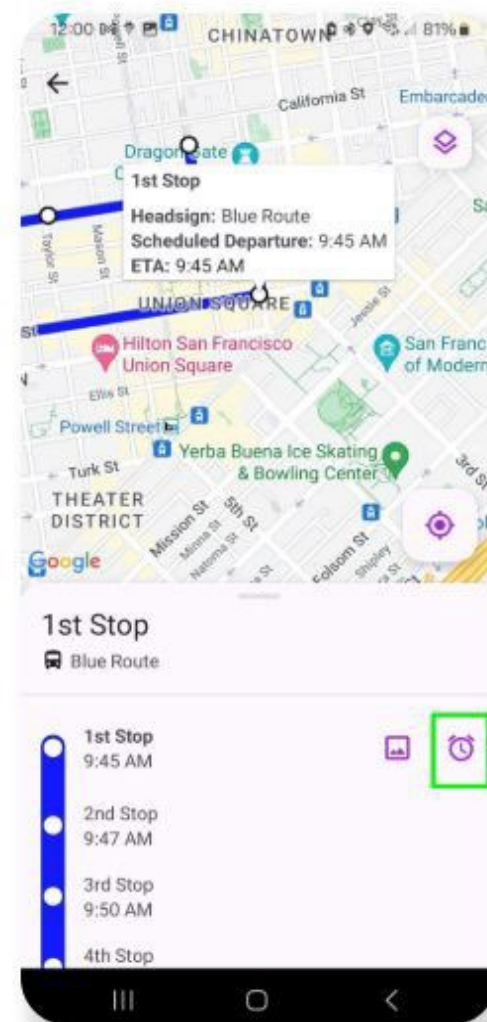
12:00 CHINATOWN 81%

California St
Embarcade
Dragon Gate
1st Stop
Headsign: Blue Route
Scheduled Departure: 9:45 AM
ETA: 9:45 AM
Taylor St
Mason St
UNION SQUARE
Hilton San Francisco Union Square
San Franc of Modern
Ellis St
Powell Street
Yerba Buena Ice Skating & Bowling Center
Turk St
THEATER DISTRICT
Mission St
5th St
Folsom St
Google

1st Stop
Blue Route

1st Stop
9:45 AM

2nd Stop
9:47 AM

3rd Stop
9:50 AM

4th Stop